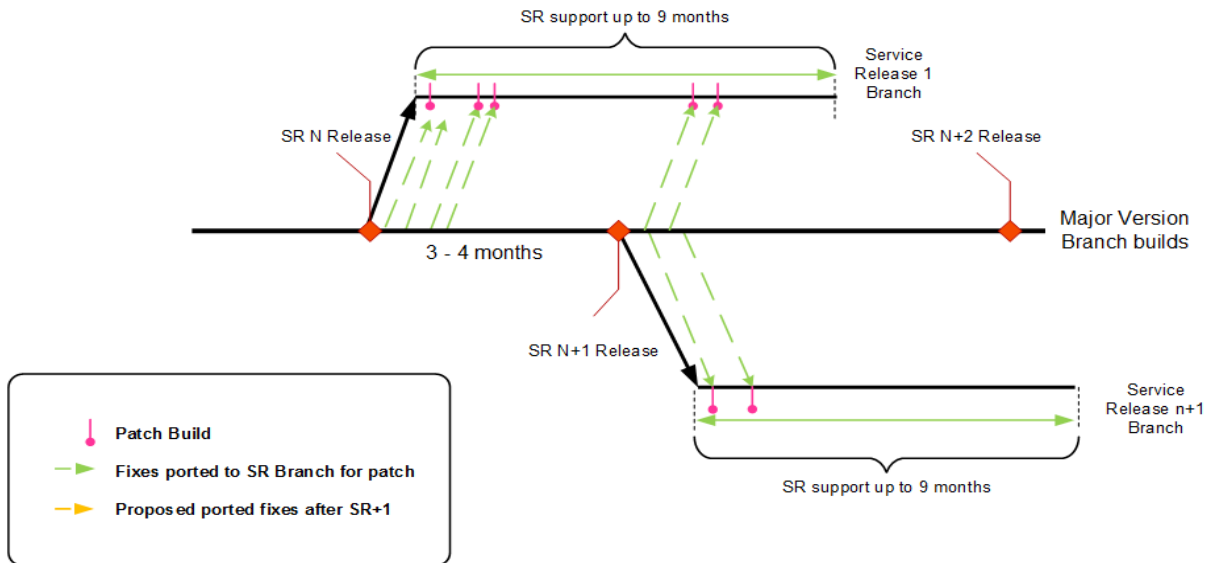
SR support up to 9 months

Service Release 1 Branch

SR N Release

SR N+2 Release

Major Version Branch builds

3 - 4 months

SR N+1 Release

Service Release n+1 Branch

Patch Build

Fixes ported to SR Branch for patch

Proposed ported fixes after SR+1

SR support up to 9 months